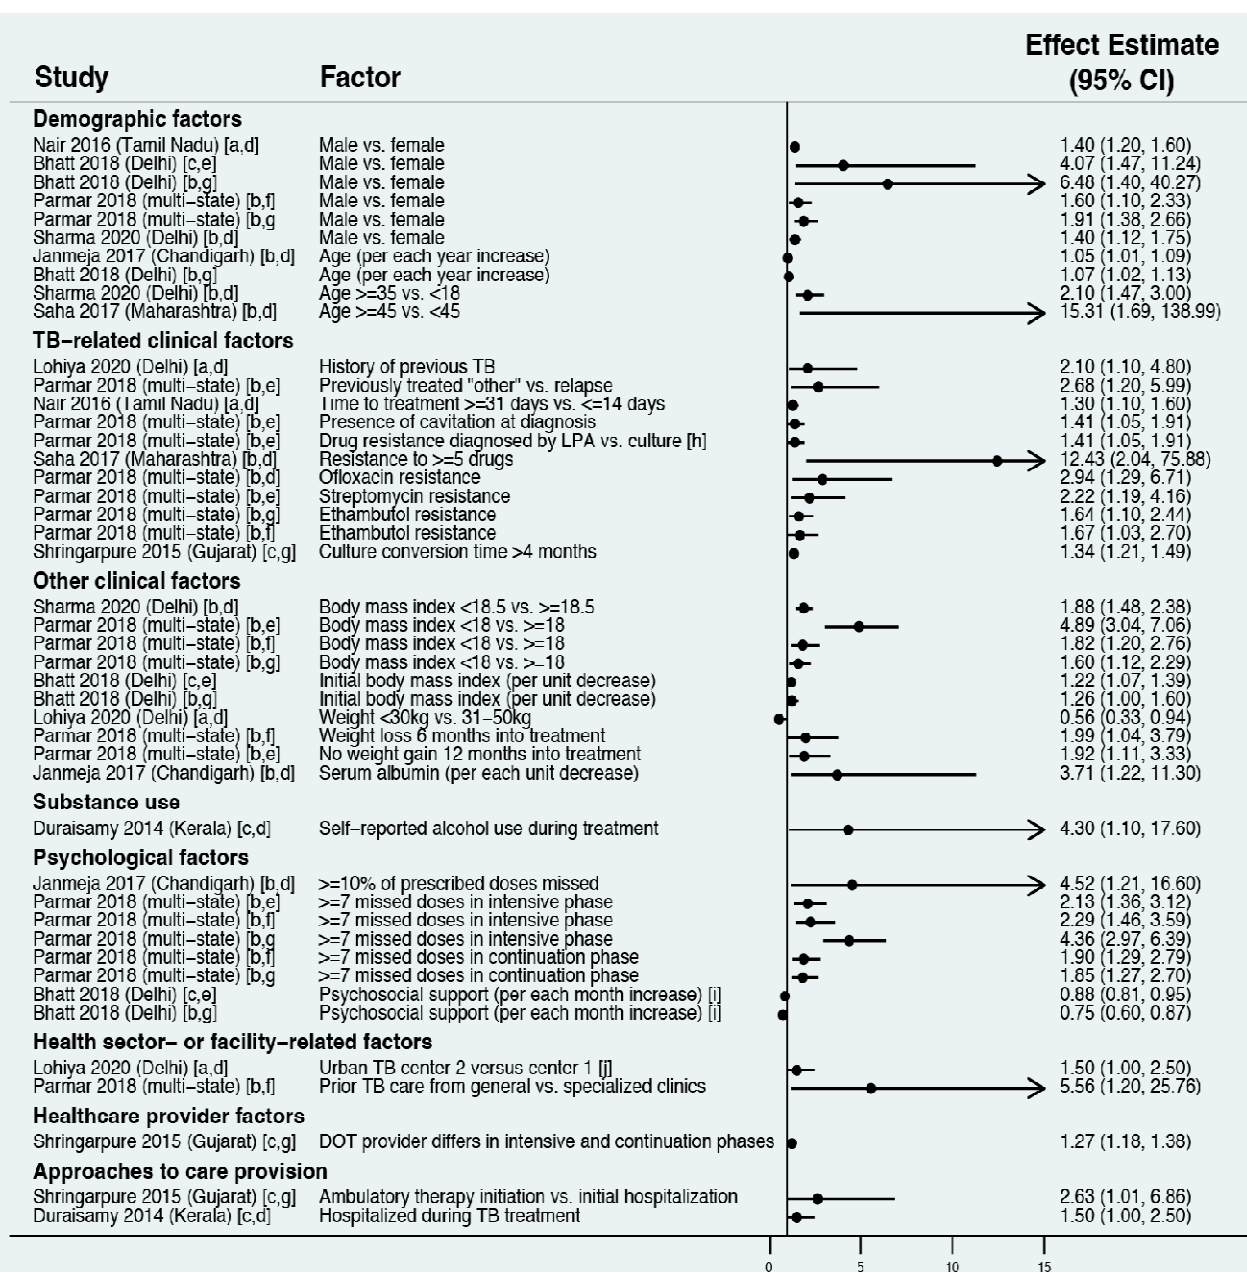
| Study | Factor | Effect Estimate (95% CI) |
|---|---|---|
| **Demographic factors** | | |
| Nair 2016 (Tamil Nadu) [a,d] | Male vs. female | 1.40 (1.20, 1.60) |
| Bhatt 2018 (Delhi) [c,e] | Male vs. female | 4.07 (1.47, 11.24) |
| Bhatt 2018 (Delhi) [b,g] | Male vs. female | 6.40 (1.40, 40.27) |
| Parmar 2018 (multi-state) [b,f] | Male vs. female | 1.60 (1.10, 2.33) |
| Parmar 2018 (multi-state) [b,g] | Male vs. female | 1.91 (1.38, 2.66) |
| Sharma 2020 (Delhi) [b,d] | Male vs. female | 1.40 (1.12, 1.75) |
| Janmeja 2017 (Chandigarh) [b,d] | Age (per each year increase) | 1.05 (1.01, 1.09) |
| Bhatt 2018 (Delhi) [b,g] | Age (per each year increase) | 1.07 (1.02, 1.13) |
| Sharma 2020 (Delhi) [b,d] | Age >=35 vs. <18 | 2.10 (1.47, 3.00) |
| Saha 2017 (Maharashtra) [b,d] | Age >=45 vs. <45 | 15.31 (1.69, 138.99) |
| **TB-related clinical factors** | | |
| Lohiya 2020 (Delhi) [a,d] | History of previous TB | 2.10 (1.10, 4.80) |
| Parmar 2018 (multi-state) [b,e] | Previously treated "other" vs. relapse | 2.68 (1.20, 5.99) |
| Nair 2016 (Tamil Nadu) [a,d] | Time to treatment >=31 days vs. <=14 days | 1.30 (1.10, 1.60) |
| Parmar 2018 (multi-state) [b,e] | Presence of cavitation at diagnosis | 1.41 (1.05, 1.91) |
| Parmar 2018 (multi-state) [b,e] | Drug resistance diagnosed by LPA vs. culture [h] | 1.41 (1.05, 1.91) |
| Saha 2017 (Maharashtra) [b,d] | Resistance to >=5 drugs | 12.43 (2.04, 75.88) |
| Parmar 2018 (multi-state) [b,d] | Ofloxacin resistance | 2.94 (1.29, 6.71) |
| Parmar 2018 (multi-state) [b,e] | Streptomycin resistance | 2.22 (1.19, 4.16) |
| Parmar 2018 (multi-state) [b,g] | Ethambutol resistance | 1.64 (1.10, 2.44) |
| Parmar 2018 (multi-state) [b,f] | Ethambutol resistance | 1.67 (1.03, 2.70) |
| Shringarpure 2015 (Gujarat) [c,g] | Culture conversion time >4 months | 1.34 (1.21, 1.49) |
| **Other clinical factors** | | |
| Sharma 2020 (Delhi) [b,d] | Body mass index <18.5 vs. >=18.5 | 1.88 (1.48, 2.38) |
| Parmar 2018 (multi-state) [b,e] | Body mass index <18 vs. >=18 | 4.89 (3.04, 7.06) |
| Parmar 2018 (multi-state) [b,f] | Body mass index <18 vs. >=18 | 1.82 (1.20, 2.76) |
| Parmar 2018 (multi-state) [b,g] | Body mass index <18 vs. >=18 | 1.60 (1.12, 2.29) |
| Bhatt 2018 (Delhi) [c,e] | Initial body mass index (per unit decrease) | 1.22 (1.07, 1.39) |
| Bhatt 2018 (Delhi) [b,g] | Initial body mass index (per unit decrease) | 1.26 (1.00, 1.60) |
| Lohiya 2020 (Delhi) [a,d] | Weight <30kg vs. 31–50kg | 0.56 (0.33, 0.94) |
| Parmar 2018 (multi-state) [b,f] | Weight loss 6 months into treatment | 1.99 (1.04, 3.79) |
| Parmar 2018 (multi-state) [b,e] | No weight gain 12 months into treatment | 1.92 (1.11, 3.33) |
| Janmeja 2017 (Chandigarh) [b,d] | Serum albumin (per each unit decrease) | 3.71 (1.22, 11.30) |
| **Substance use** | | |
| Duraisamy 2014 (Kerala) [c,d] | Self-reported alcohol use during treatment | 4.30 (1.10, 17.60) |
| **Psychological factors** | | |
| Janmeja 2017 (Chandigarh) [b,d] | >=10% of prescribed doses missed | 4.52 (1.21, 16.60) |
| Parmar 2018 (multi-state) [b,e] | >=7 missed doses in intensive phase | 2.13 (1.36, 3.12) |
| Parmar 2018 (multi-state) [b,f] | >=7 missed doses in intensive phase | 2.29 (1.46, 3.59) |
| Parmar 2018 (multi-state) [b,g] | >=7 missed doses in intensive phase | 4.36 (2.97, 6.39) |
| Parmar 2018 (multi-state) [b,f] | >=7 missed doses in continuation phase | 1.90 (1.29, 2.79) |
| Parmar 2018 (multi-state) [b,g] | >=7 missed doses in continuation phase | 1.85 (1.27, 2.70) |
| Bhatt 2018 (Delhi) [c,e] | Psychosocial support (per each month increase) [i] | 0.88 (0.81, 0.95) |
| Bhatt 2018 (Delhi) [b,g] | Psychosocial support (per each month increase) [i] | 0.75 (0.60, 0.87) |
| **Health sector– or facility–related factors** | | |
| Lohiya 2020 (Delhi) [a,d] | Urban TB center 2 versus center 1 [j] | 1.50 (1.00, 2.50) |
| Parmar 2018 (multi-state) [b,f] | Prior TB care from general vs. specialized clinics | 5.56 (1.20, 25.76) |
| **Healthcare provider factors** | | |
| Shringarpure 2015 (Gujarat) [c,g] | DOT provider differs in intensive and continuation phases | 1.27 (1.18, 1.38) |
| **Approaches to care provision** | | |
| Shringarpure 2015 (Gujarat) [c,g] | Ambulatory therapy initiation vs. initial hospitalization | 2.63 (1.01, 6.86) |
| Duraisamy 2014 (Kerala) [c,d] | Hospitalized during TB treatment | 1.50 (1.00, 2.50) |

0 5 10 15